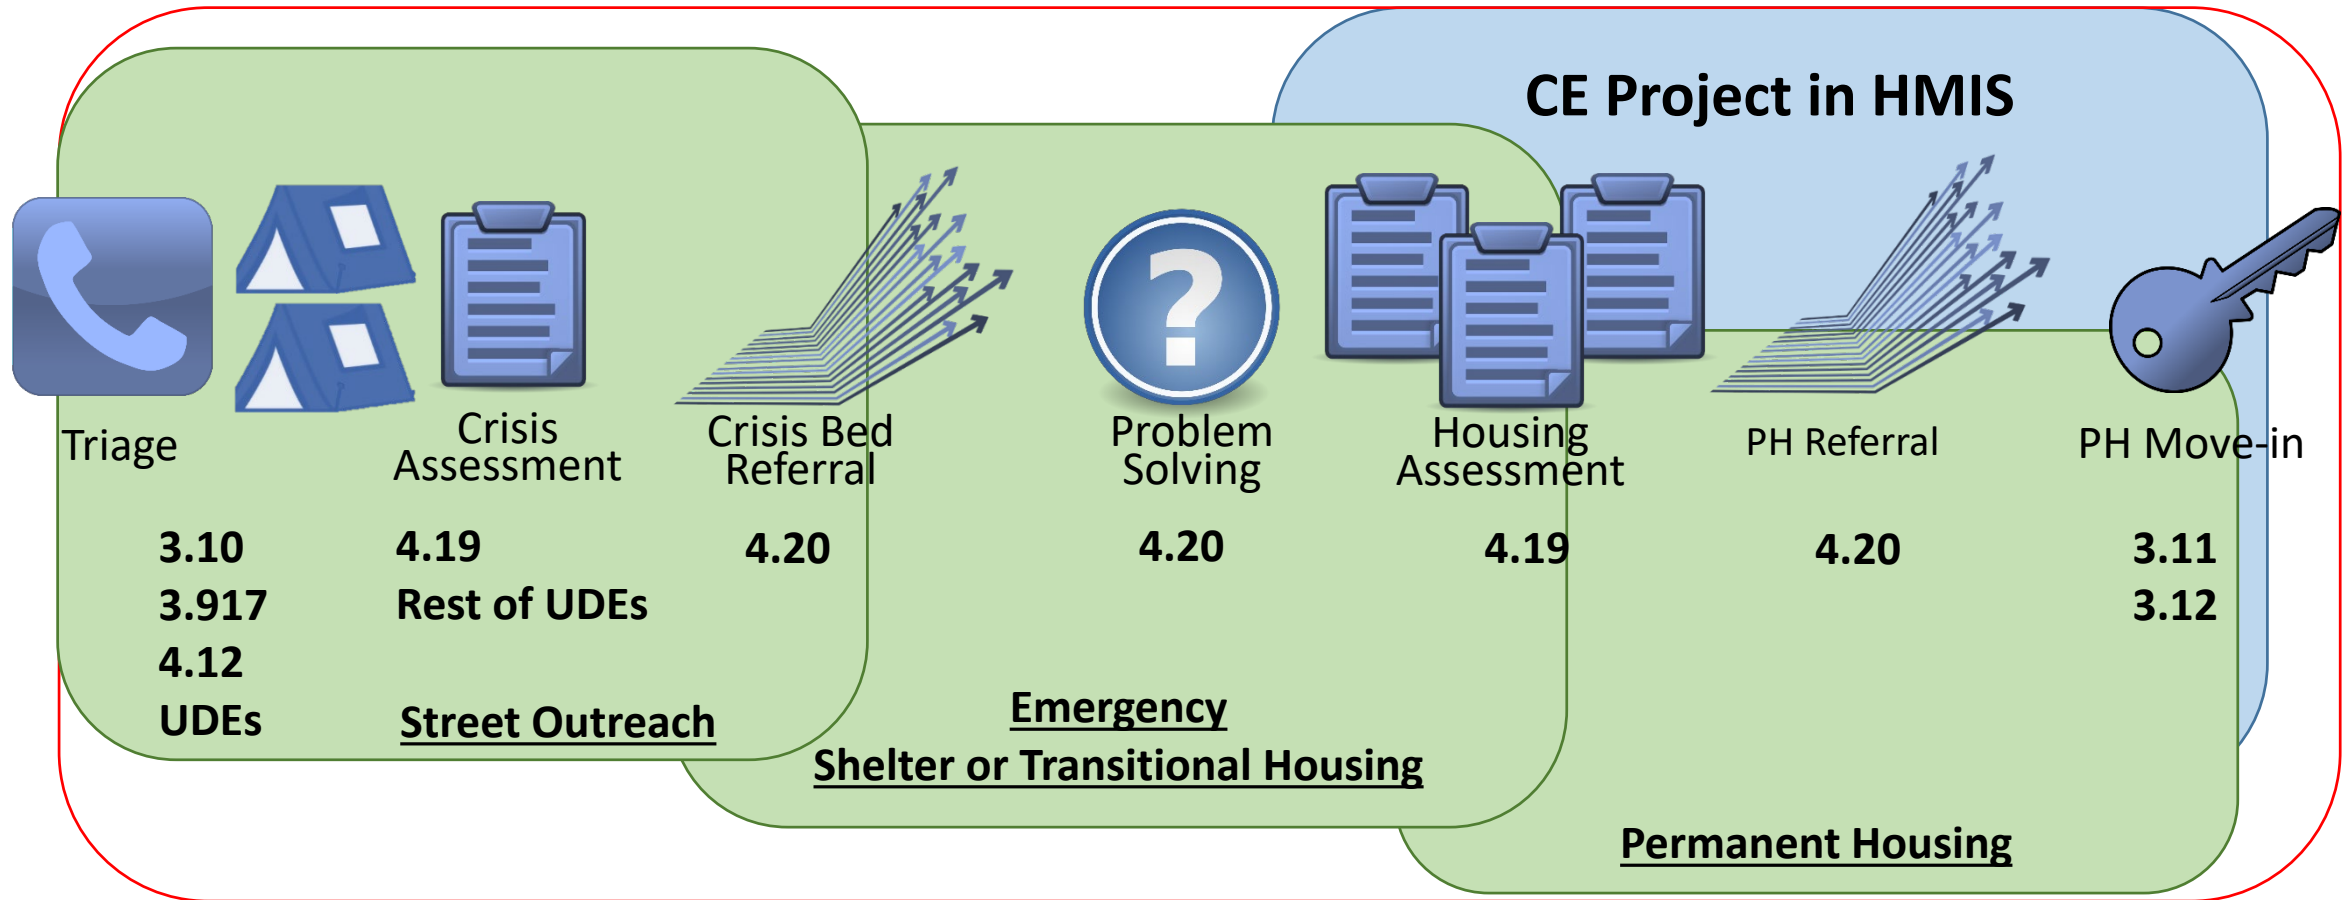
CE Project in HMIS

Triage

3.10
3.917
4.12
UDEs

Crisis Assessment

4.19
Rest of UDEs

Street Outreach

Crisis Bed Referral

4.20

Problem Solving

4.20

Housing Assessment

4.19

Emergency
Shelter or Transitional Housing

PH Referral

4.20

PH Move-in

3.11
3.12

Permanent Housing